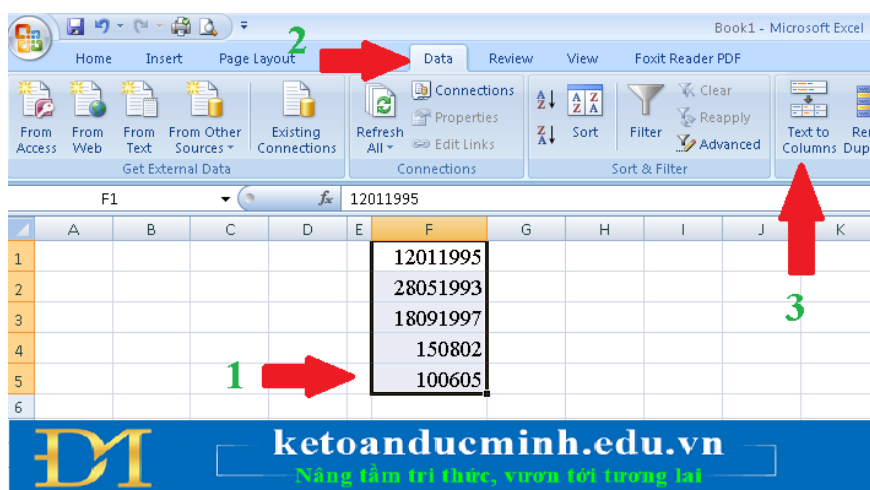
Book1 - Microsoft Excel

Home Insert Page Layout Data Review View Foxit Reader PDF

2

From Access From Web From Text From Other Sources Existing Connections
Get External Data

Refresh All Connections Properties Edit Links
Connections

Sort Filter Clear Reapply Advanced
Sort & Filter

Text to Columns Re Dup

F1 $f_x$ 12011995

| | A | B | C | D | E | F | G | H | I | J | K |
|---|---|---|---|---|---|---|---|---|---|---|---|
| 1 | | | | | | 12011995 | | | | | |
| 2 | | | | | | 28051993 | | | | | |
| 3 | | | | | | 18091997 | | | | | |
| 4 | | | | | | 150802 | | | | | |
| 5 | | | | | | 100605 | | | | | |
| 6 | | | | | | | | | | | |

1

3

ĐM
ketoanducminh.edu.vn
Nâng tầm tri thức, vươn tới tương lai